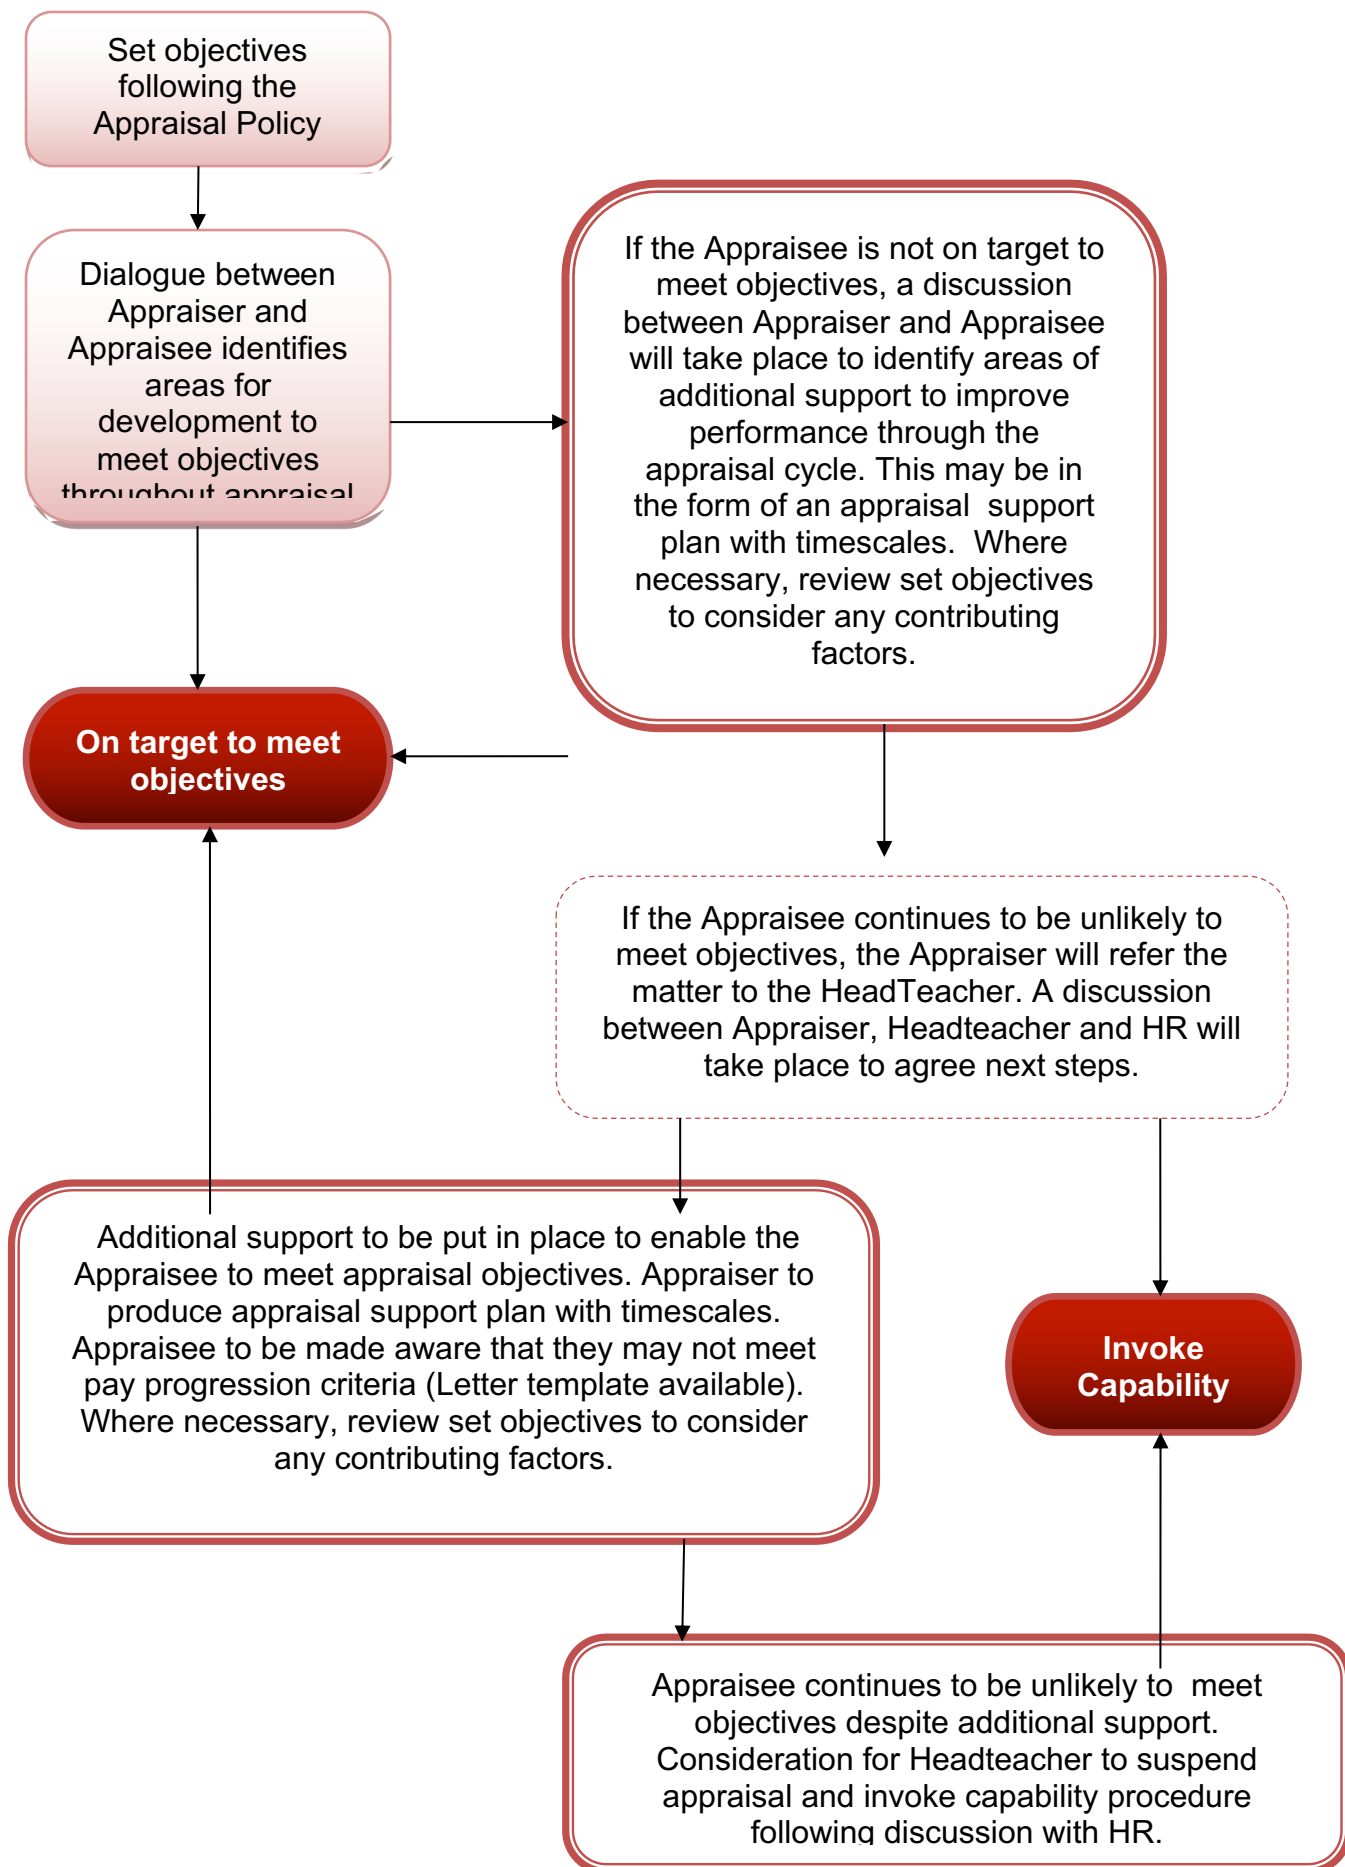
Set objectives following the Appraisal Policy

Dialogue between Appraiser and Appraisee identifies areas for development to meet objectives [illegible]

If the Appraisee is not on target to meet objectives, a discussion between Appraiser and Appraisee will take place to identify areas of additional support to improve performance through the appraisal cycle. This may be in the form of an appraisal support plan with timescales. Where necessary, review set objectives to consider any contributing factors.

On target to meet objectives

If the Appraisee continues to be unlikely to meet objectives, the Appraiser will refer the matter to the HeadTeacher. A discussion between Appraiser, Headteacher and HR will take place to agree next steps.

Additional support to be put in place to enable the Appraisee to meet appraisal objectives. Appraiser to produce appraisal support plan with timescales. Appraisee to be made aware that they may not meet pay progression criteria (Letter template available). Where necessary, review set objectives to consider any contributing factors.

Invoke Capability

Appraisee continues to be unlikely to meet objectives despite additional support. Consideration for Headteacher to suspend appraisal and invoke capability procedure following discussion with HR.